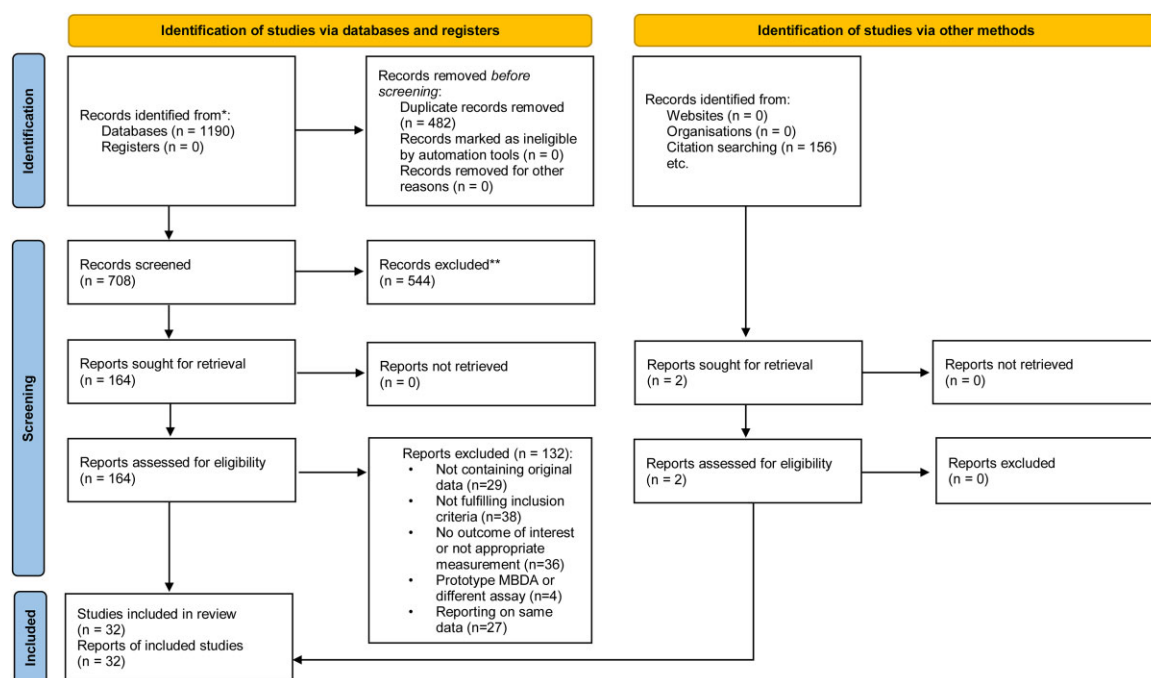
Identification of studies via databases and registers

Identification of studies via other methods

Identification

Records identified from*:
Databases (n = 1190)
Registers (n = 0)

Records removed *before screening*:
Duplicate records removed (n = 482)
Records marked as ineligible by automation tools (n = 0)
Records removed for other reasons (n = 0)

Records identified from:
Websites (n = 0)
Organisations (n = 0)
Citation searching (n = 156)
etc.

Screening

Records screened
(n = 708)

Records excluded**
(n = 544)

Reports sought for retrieval
(n = 164)

Reports not retrieved
(n = 0)

Reports sought for retrieval
(n = 2)

Reports not retrieved
(n = 0)

Reports assessed for eligibility
(n = 164)

Reports excluded (n = 132):
• Not containing original data (n=29)
• Not fulfilling inclusion criteria (n=38)
• No outcome of interest or not appropriate measurement (n=36)
• Prototype MBDA or different assay (n=4)
• Reporting on same data (n=27)

Reports assessed for eligibility
(n = 2)

Reports excluded
(n = 0)

Included

Studies included in review
(n = 32)
Reports of included studies
(n = 32)